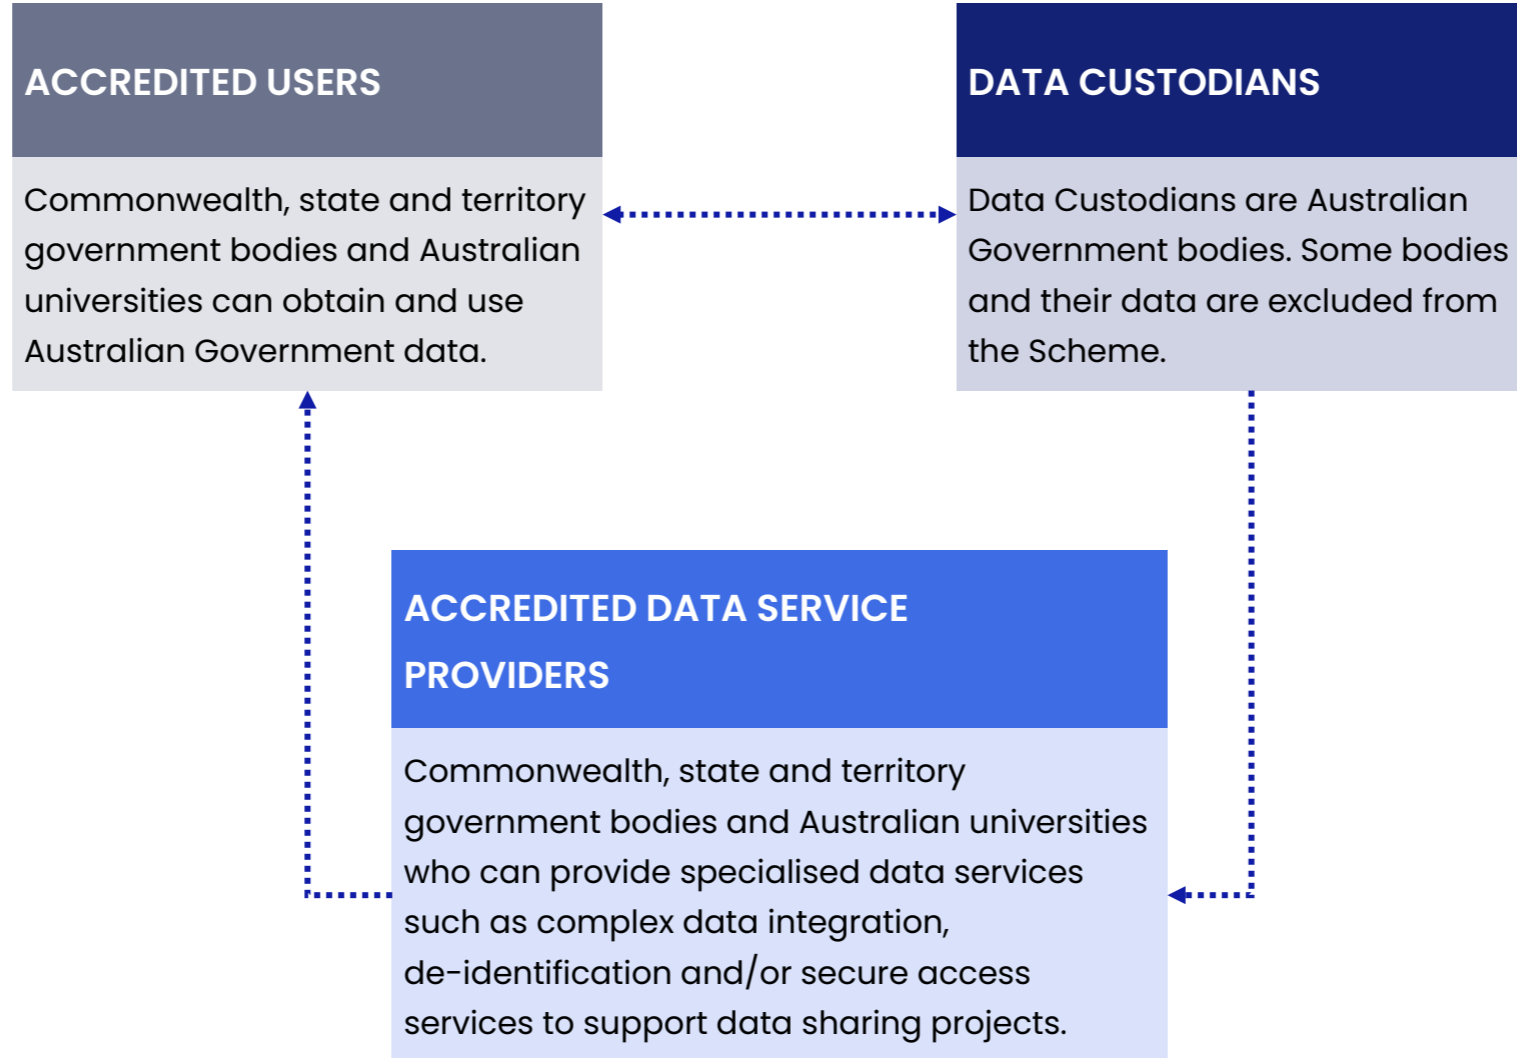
ACCREDITED USERS

Commonwealth, state and territory government bodies and Australian universities can obtain and use Australian Government data.

DATA CUSTODIANS

Data Custodians are Australian Government bodies. Some bodies and their data are excluded from the Scheme.

ACCREDITED DATA SERVICE PROVIDERS

Commonwealth, state and territory government bodies and Australian universities who can provide specialised data services such as complex data integration, de-identification and/or secure access services to support data sharing projects.